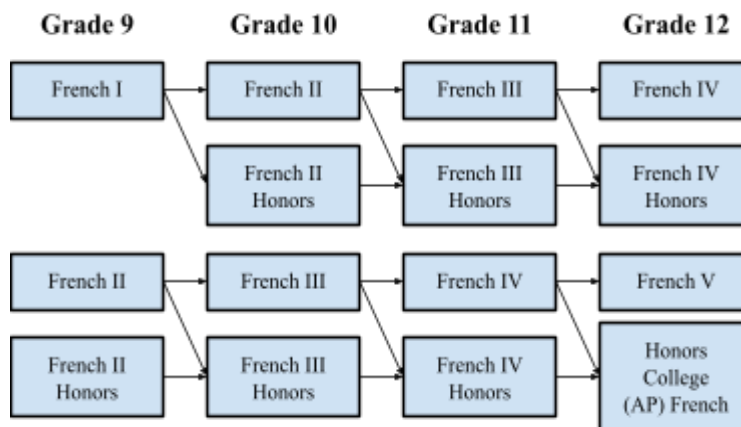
| Grade 9 | Grade 10 | Grade 11 | Grade 12 |
|---|---|---|---|
| French I | French II | French III | French IV |
| | French II Honors | French III Honors | French IV Honors |
| French II | French III | French IV | French V |
| French II Honors | French III Honors | French IV Honors | Honors College (AP) French |